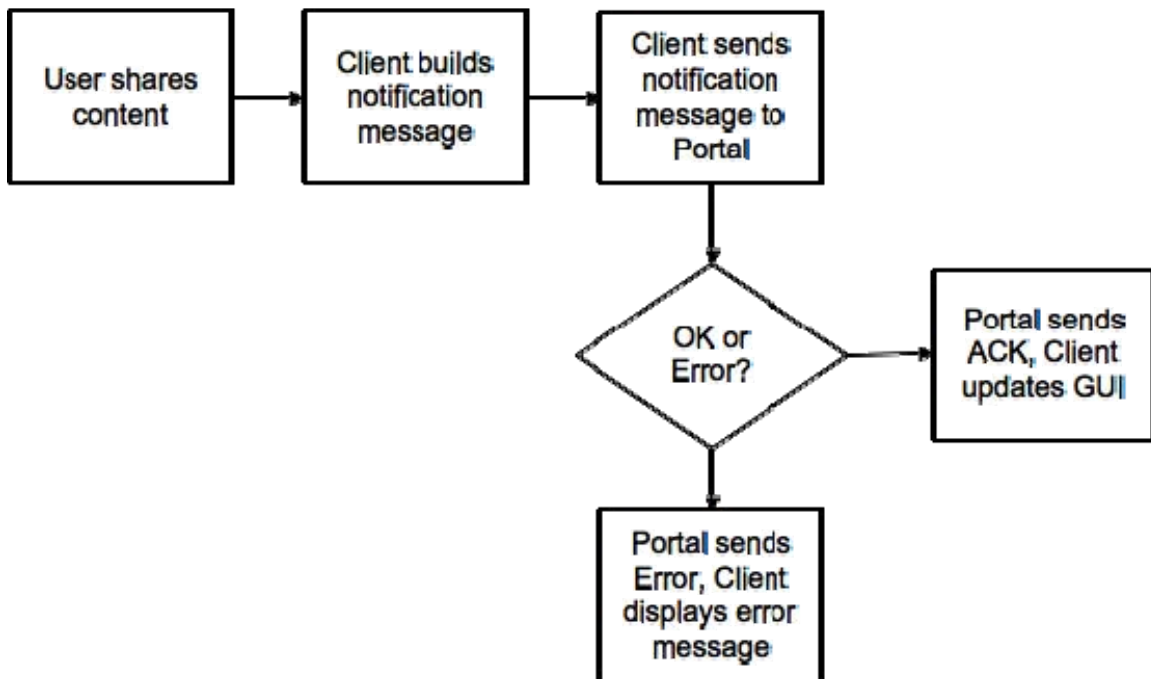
User shares content

Client builds notification message

Client sends notification message to Portal

OK or Error?

Portal sends ACK, Client updates GUI

Portal sends Error, Client displays error message